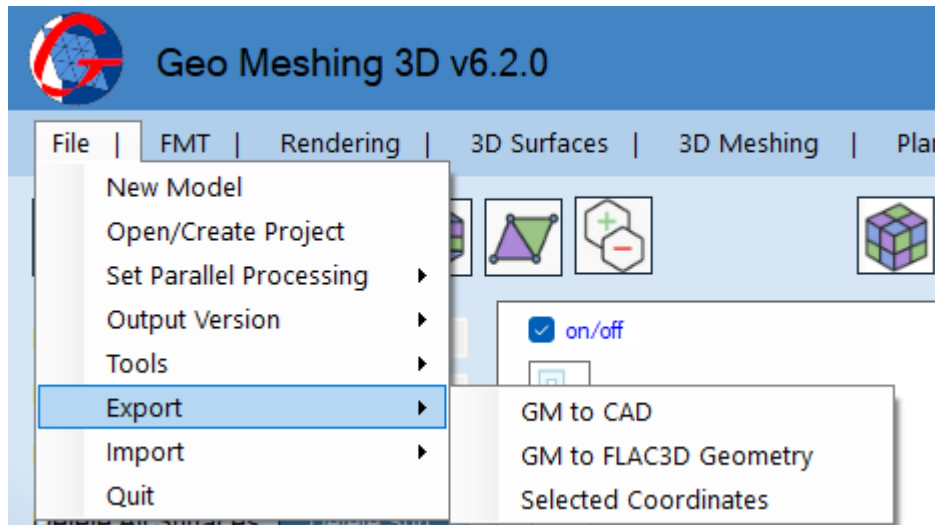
Geo Meshing 3D v6.2.0

File | FMT | Rendering | 3D Surfaces | 3D Meshing | Pla

New Model
Open/Create Project
Set Parallel Processing
Output Version
Tools
Export
Import
Quit

GM to CAD
GM to FLAC3D Geometry
Selected Coordinates

on/off

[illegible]